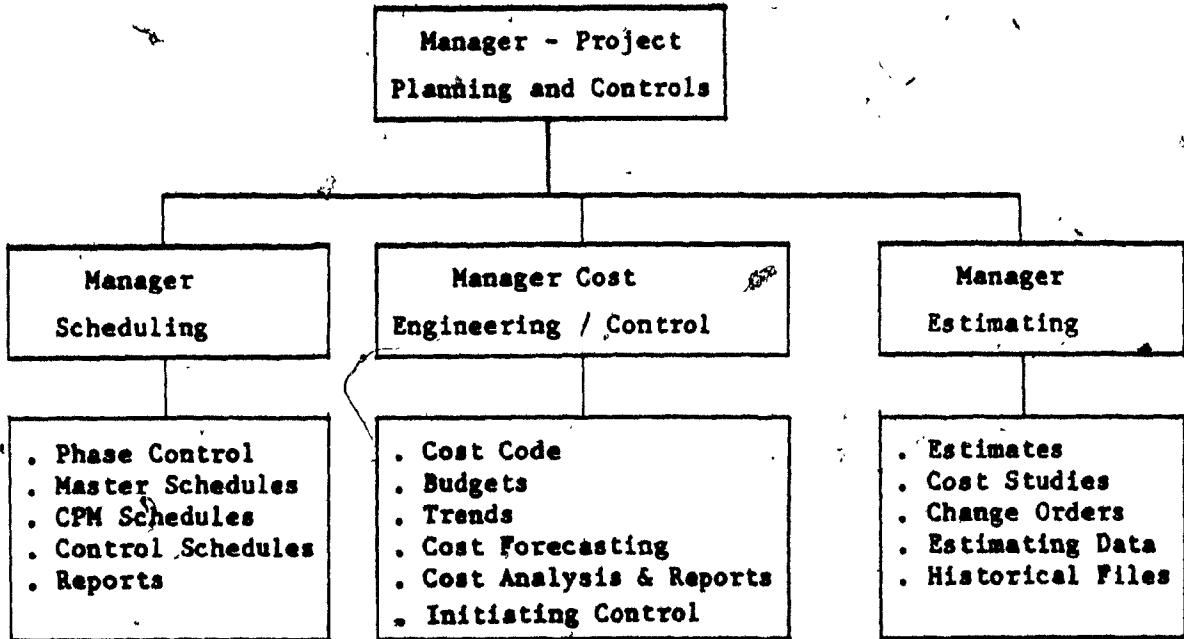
Manager - Project Planning and Controls

Manager Scheduling

Manager Cost Engineering / Control

Manager Estimating

. Phase Control
. Master Schedules
. CPM Schedules
. Control Schedules
. Reports

. Cost Code
. Budgets
. Trends
. Cost Forecasting
. Cost Analysis & Reports
. Initiating Control

. Estimates
. Cost Studies
. Change Orders
. Estimating Data
. Historical Files